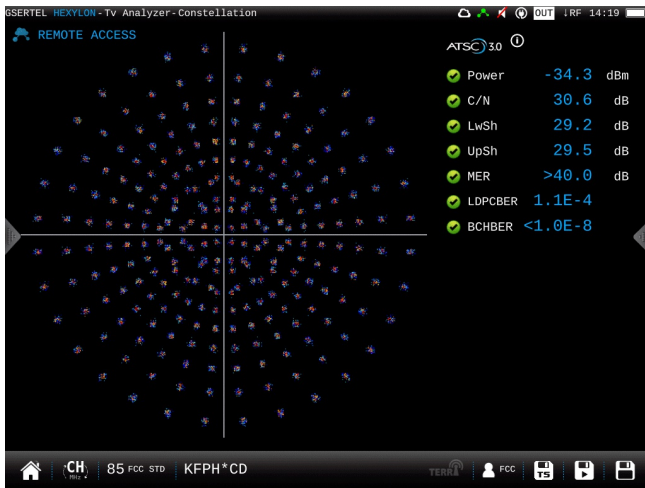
GSERTEL HEXYLON - Tv Analyzer - Constellation

OUT ↓RF 14:19

REMOTE ACCESS

ATSC 3.0

| | | |
|---|---|---|
| Power | -34.3 | dBm |
| C/N | 30.6 | dB |
| LwSh | 29.2 | dB |
| UpSh | 29.5 | dB |
| MER | >40.0 | dB |
| LDPCBER | 1.1E-4 | |
| BCHBER | <1.0E-8 | |

CH MHz

85 FCC STD

KFPH*CD

TERR

FCC

TS